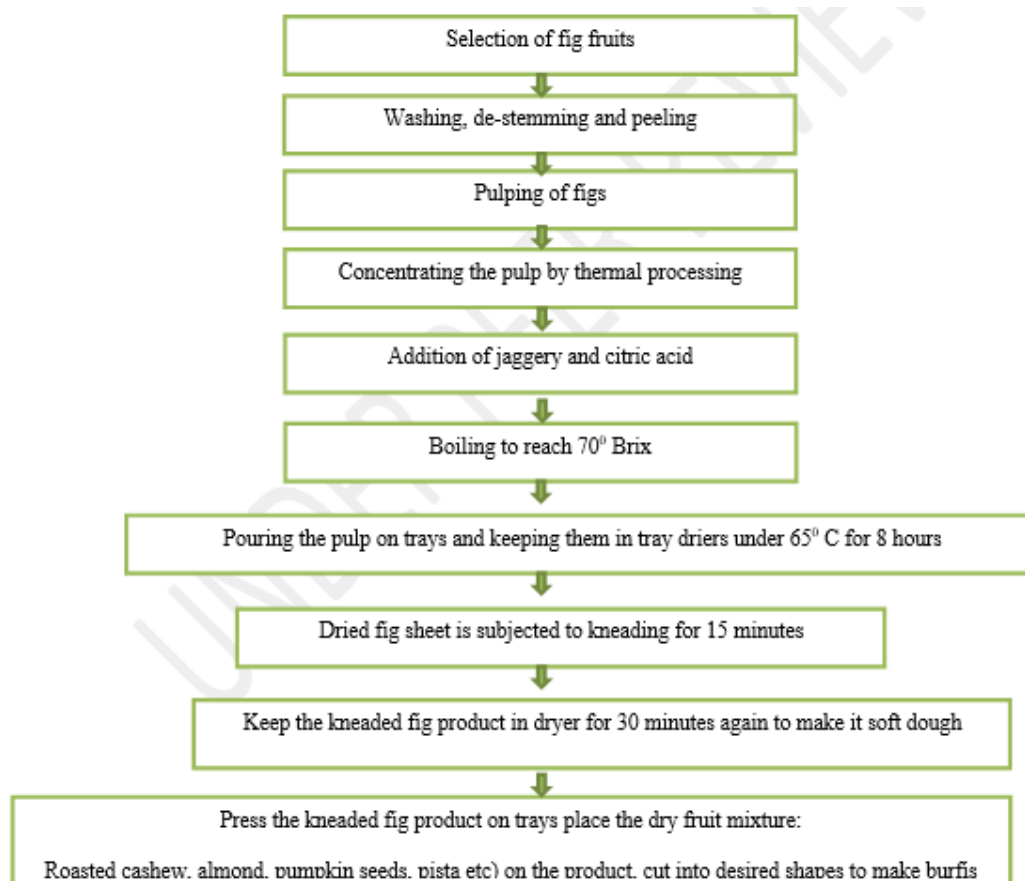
Selection of fig fruits

Washing, de-stemming and peeling

Pulping of figs

Concentrating the pulp by thermal processing

Addition of jaggery and citric acid

Boiling to reach $70^0$ Brix

Pouring the pulp on trays and keeping them in tray driers under $65^0$ C for 8 hours

Dried fig sheet is subjected to kneading for 15 minutes

Keep the kneaded fig product in dryer for 30 minutes again to make it soft dough

Press the kneaded fig product on trays place the dry fruit mixture:

Roasted cashew, almond, pumpkin seeds, pista etc) on the product, cut into desired shapes to make burfis